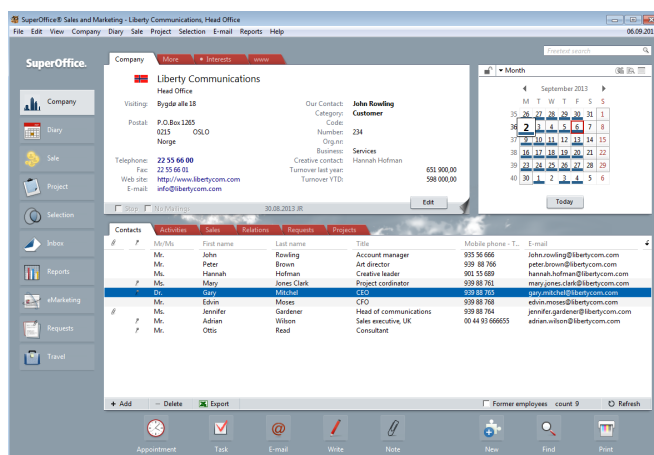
SuperOffice® Sales and Marketing - Liberty Communications, Head Office

File Edit View Company Diary Sale Project Selection E-mail Reports Help 06.09.2013

Freetext search

SuperOffice.

Company
Diary
Sale
Project
Selection
Inbox
Reports
eMarketing
Requests
Travel

Company More Interests www

Liberty Communications
Head Office

Visiting: Bygdø alle 18
Postal: P.O.Box 1265
0215 OSLO
Norge
Telephone: 22 55 66 00
Fax: 22 55 66 01
Web site: http://www.libertycom.com
E-mail: info@libertycom.com

Our Contact: John Rowling
Category: Customer
Code:
Number: 234
Org.nr:
Business: Services
Creative contact: Hannah Hofman
Turnover last year: 651 900,00
Turnover YTD: 598 000,00

Stop No Mailings 30.08.2013 JR Edit

Month

September 2013

| | M | T | W | T | F | S | S |
|---|---|---|---|---|---|---|---|
| 35 | 26 | 27 | 28 | 29 | 30 | 31 | 1 |
| 36 | 2 | 3 | 4 | 5 | 6 | 7 | 8 |
| 37 | 9 | 10 | 11 | 12 | 13 | 14 | 15 |
| 38 | 16 | 17 | 18 | 19 | 20 | 21 | 22 |
| 39 | 23 | 24 | 25 | 26 | 27 | 28 | 29 |
| 40 | 30 | 1 | 2 | 3 | 4 | 5 | 6 |

Today

Contacts Activities Sales Relations Requests Projects

| Mr/Ms | First name | Last name | Title | Mobile phone - T... | E-mail |
|---|---|---|---|---|---|
| Mr. | John | Rowling | Account manager | 935 56 666 | John.rowling@libertycom.com |
| Mr. | Peter | Brown | Art director | 939 88 766 | peter.brown@libertycom.com |
| Ms. | Hannah | Hofman | Creative leader | 901 55 689 | hannah.hofman@libertycom.com |
| Ms. | Mary | Jones Clark | Project cordinator | 939 88 761 | mary.jones.clark@libertycom.com |
| Dr. | Gary | Mitchel | CEO | 939 88 765 | gary.mitchel@libertycom.com |
| Mr. | Edvin | Moses | CFO | 939 88 768 | edvin.moses@libertycom.com |
| Ms. | Jennifer | Gardener | Head of communications | 939 88 764 | jennifer.gardener@libertycom.com |
| Mr. | Adrian | Wilson | Sales executive, UK | 00 44 93 666655 | adrian.wilson@libertycom.com |
| Mr. | Ottis | Read | Consultant | | |

+ Add Delete Export Former employees count 9 Refresh

Appointment Task E-mail Write Note New Find Print